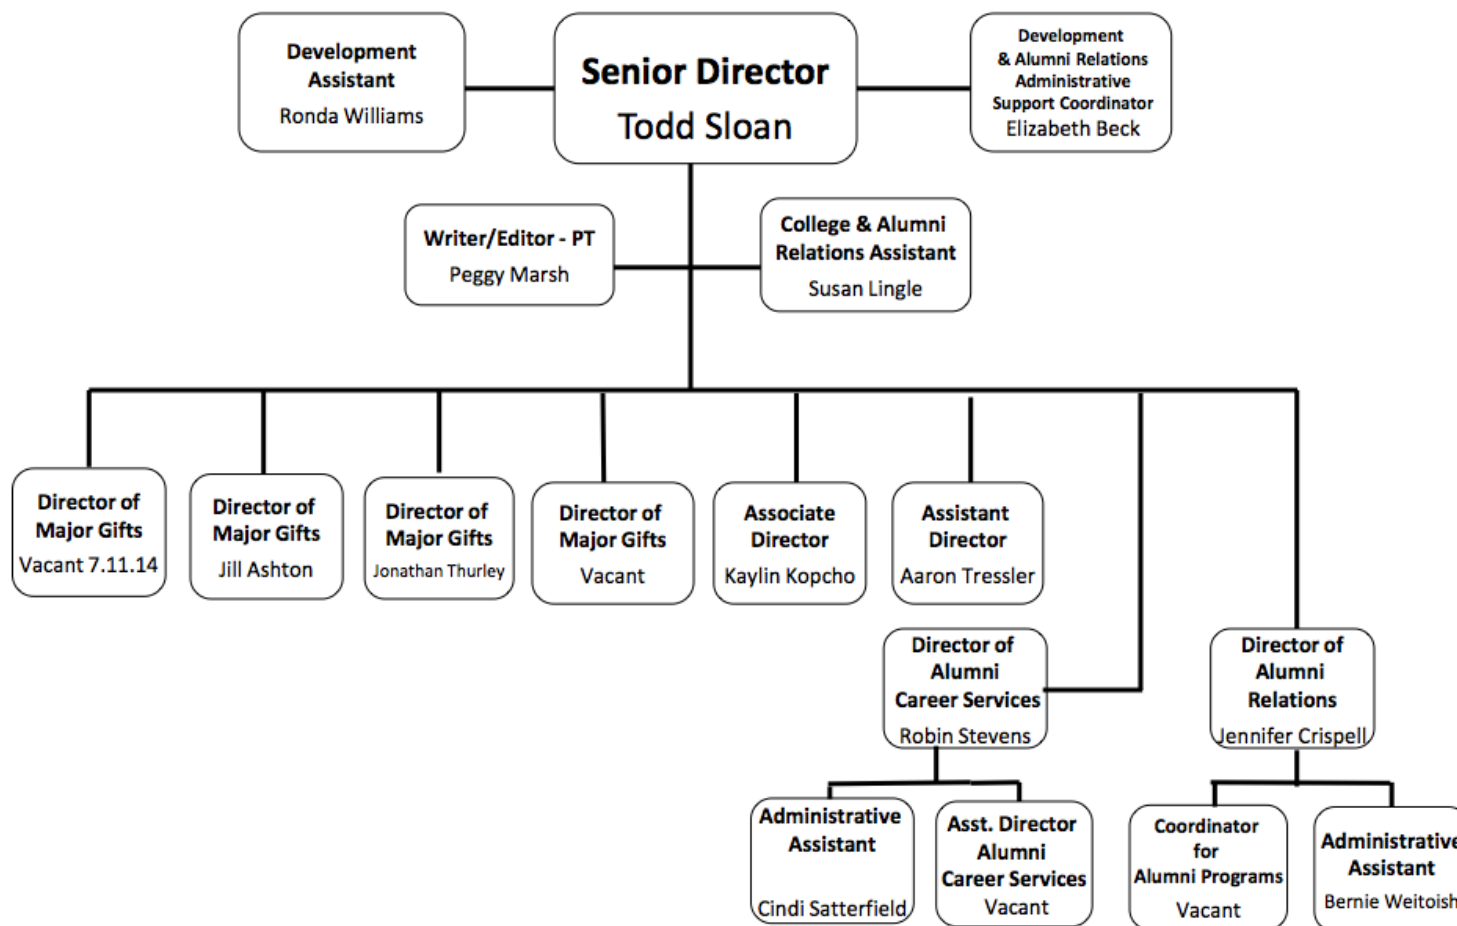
Development Assistant
Ronda Williams

Senior Director
Todd Sloan

Development & Alumni Relations Administrative Support Coordinator
Elizabeth Beck

Writer/Editor - PT
Peggy Marsh

College & Alumni Relations Assistant
Susan Lingle

Director of Major Gifts
Vacant 7.11.14

Director of Major Gifts
Jill Ashton

Director of Major Gifts
Jonathan Thurley

Director of Major Gifts
Vacant

Associate Director
Kaylin Kopcho

Assistant Director
Aaron Tressler

Director of Alumni Career Services
Robin Stevens

Director of Alumni Relations
Jennifer Crispell

Administrative Assistant
Cindi Satterfield

Asst. Director Alumni Career Services
Vacant

Coordinator for Alumni Programs
Vacant

Administrative Assistant
Bernie Weitoish